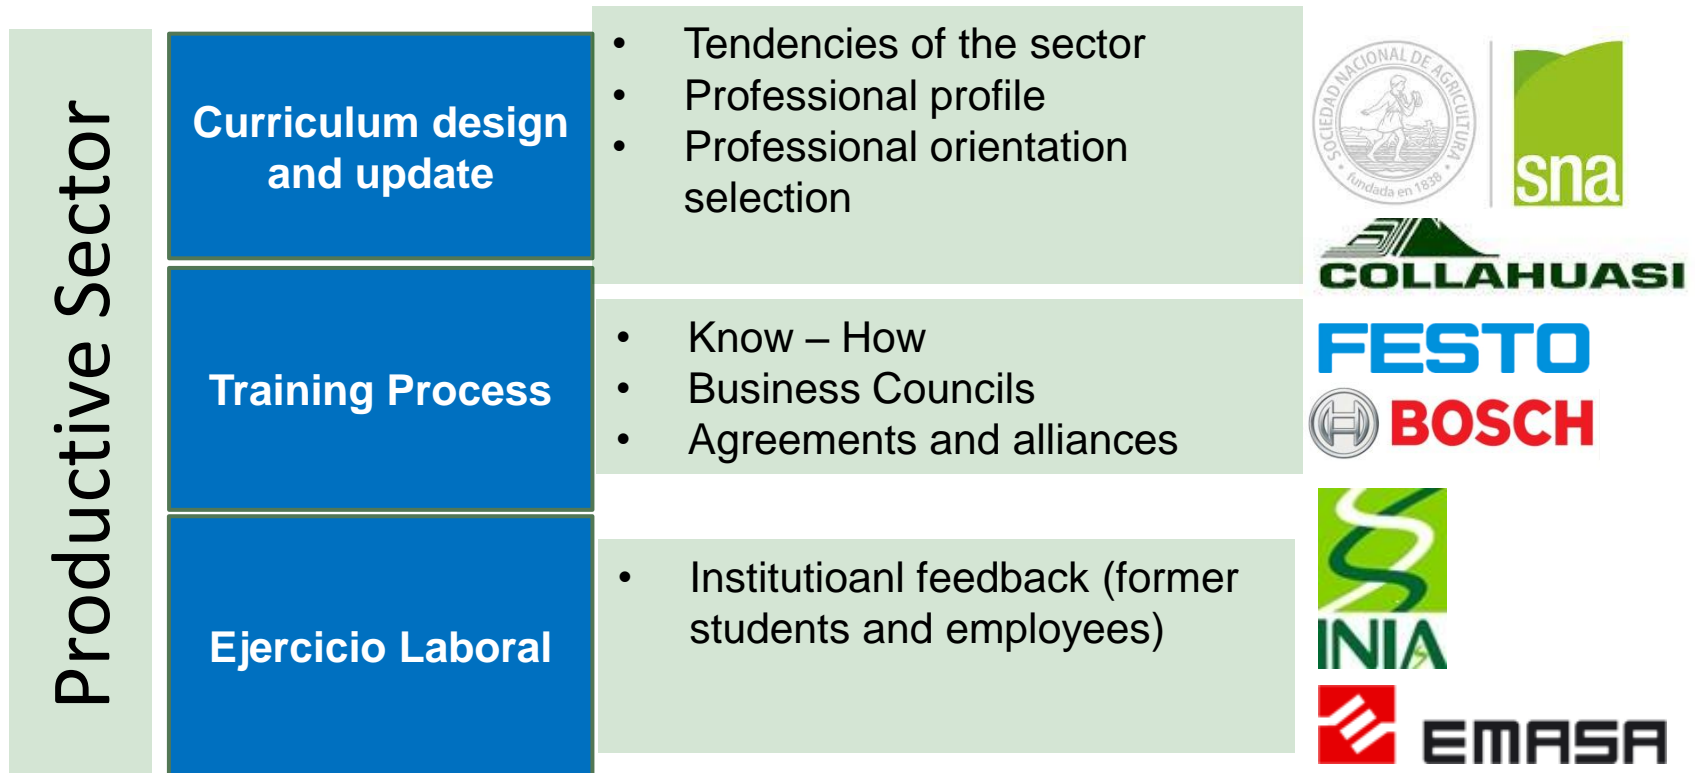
Productive Sector

Curriculum design and update

- Tendencies of the sector
- Professional profile
- Professional orientation selection

Training Process

- Know – How
- Business Councils
- Agreements and alliances

Ejercicio Laboral

- Institutioanl feedback (former students and employees)

SOCIEDAD NACIONAL DE AGRICULTURA fundada en 1838

sna

COLLAHUASI

FESTO

BOSCH

INIA

EMASA